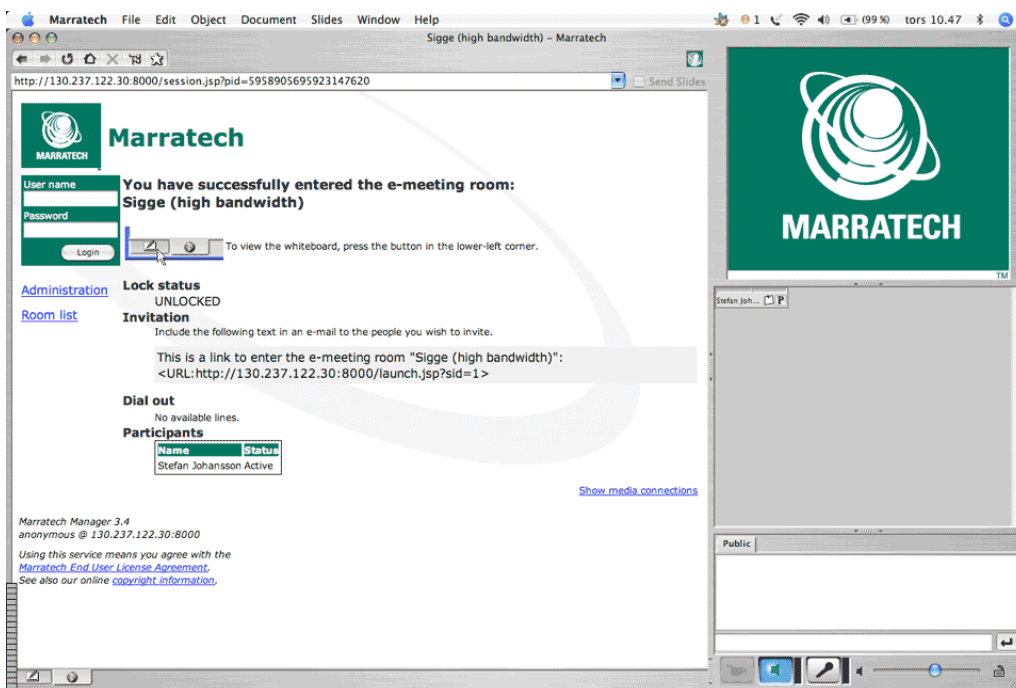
Marratech File Edit Object Document Slides Window Help

1 (99 %) tors 10.47

Sigge (high bandwidth) – Marratech

http://130.237.122.30:8000/session.jsp?pid=5958905695923147620

Send Slides

MARRATECH

Marratech

User name

Password

Login

You have successfully entered the e-meeting room: Sigge (high bandwidth)

To view the whiteboard, press the button in the lower-left corner.

Administration

Room list

Lock status

UNLOCKED

Invitation

Include the following text in an e-mail to the people you wish to invite.

This is a link to enter the e-meeting room "Sigge (high bandwidth)":
<URL:http://130.237.122.30:8000/launch.jsp?sid=1>

Dial out

No available lines.

Participants

| Name | Status |
|---|---|
| Stefan Johansson | Active |

Show media connections

Marratech Manager 3.4
anonymous @ 130.237.122.30:8000

Using this service means you agree with the Marratech End User License Agreement.
See also our online copyright information.

MARRATECH

TM

Stefan Joh...

Public